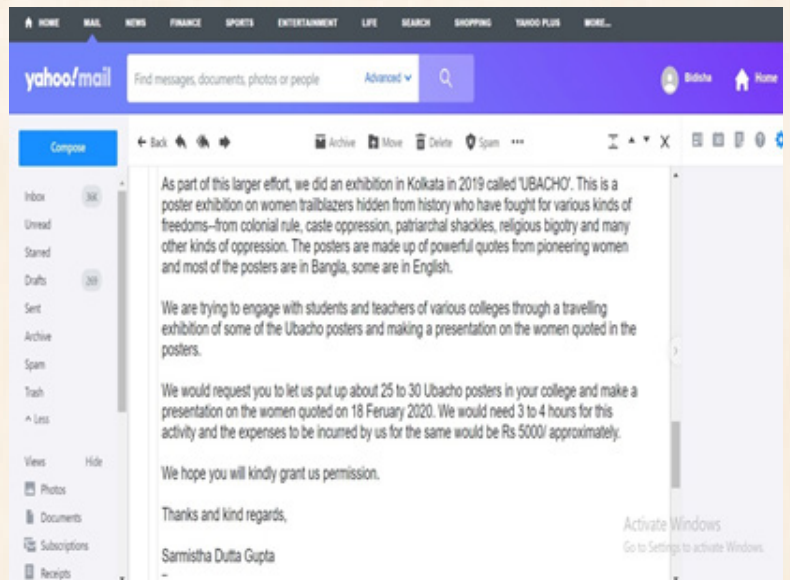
HOME MAIL NEWS FINANCE SPORTS ENTERTAINMENT LIFE SEARCH SHOPPING YAHOO PLUS MORE...

yahoo!mail Find messages, documents, photos or people Advanced Bidisha Home

Compose

Inbox 366
Unread
Starred
Drafts 269
Sent
Archive
Spam
Trash
^ Less

Views Hide
Photos
Documents
Subscriptions
Receipts

Back Archive Move Delete Spam ••• X

As part of this larger effort, we did an exhibition in Kolkata in 2019 called 'UBACHO'. This is a poster exhibition on women trailblazers hidden from history who have fought for various kinds of freedoms--from colonial rule, caste oppression, patriarchal shackles, religious bigotry and many other kinds of oppression. The posters are made up of powerful quotes from pioneering women and most of the posters are in Bangla, some are in English.

We are trying to engage with students and teachers of various colleges through a travelling exhibition of some of the Ubacho posters and making a presentation on the women quoted in the posters.

We would request you to let us put up about 25 to 30 Ubacho posters in your college and make a presentation on the women quoted on 18 February 2020. We would need 3 to 4 hours for this activity and the expenses to be incurred by us for the same would be Rs 5000/ approximately.

We hope you will kindly grant us permission.

Thanks and kind regards,

Sarmistha Dutta Gupta

Activate Windows
Go to Settings to activate Windows.